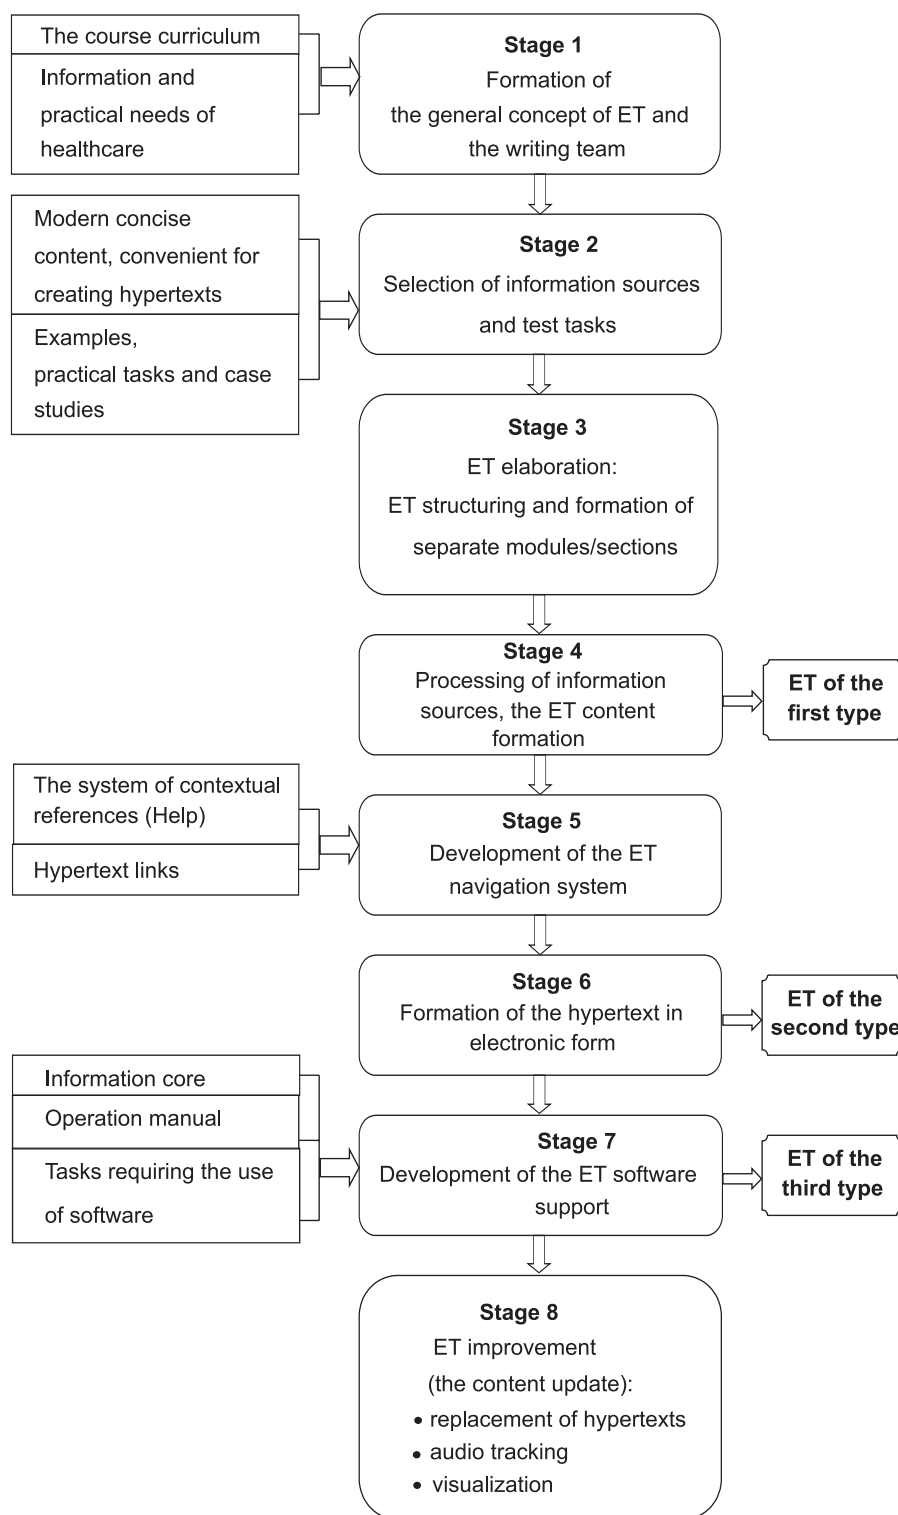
The course curriculum

Information and practical needs of healthcare

**Stage 1**
Formation of the general concept of ET and the writing team

Modern concise content, convenient for creating hypertexts

Examples, practical tasks and case studies

**Stage 2**
Selection of information sources and test tasks

**Stage 3**
ET elaboration:
ET structuring and formation of separate modules/sections

**Stage 4**
Processing of information sources, the ET content formation

**ET of the first type**

The system of contextual references (Help)

Hypertext links

**Stage 5**
Development of the ET navigation system

**Stage 6**
Formation of the hypertext in electronic form

**ET of the second type**

Information core

Operation manual

Tasks requiring the use of software

**Stage 7**
Development of the ET software support

**ET of the third type**

**Stage 8**
ET improvement
(the content update):
• replacement of hypertexts
• audio tracking
• visualization